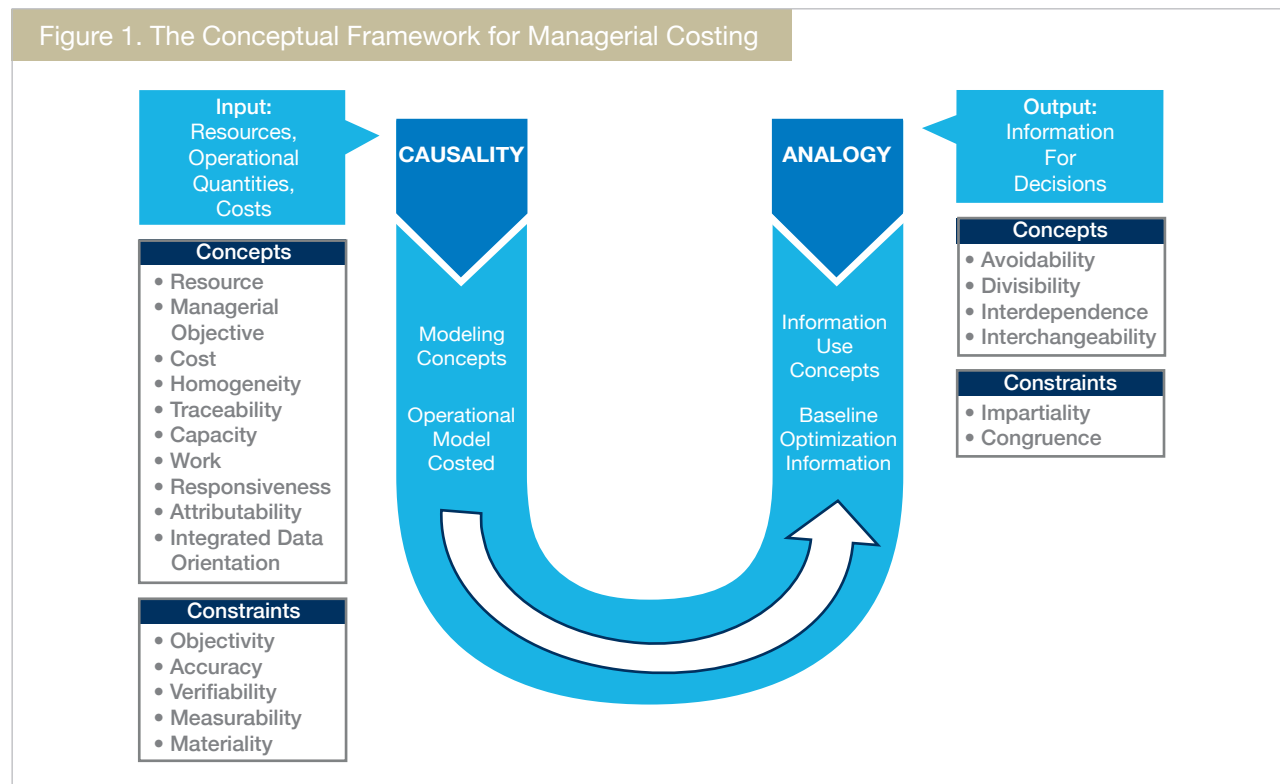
Figure 1. The Conceptual Framework for Managerial Costing

Input:
Resources,
Operational
Quantities,
Costs

Concepts
• Resource
• Managerial Objective
• Cost
• Homogeneity
• Traceability
• Capacity
• Work
• Responsiveness
• Attributability
• Integrated Data Orientation

Constraints
• Objectivity
• Accuracy
• Verifiability
• Measurability
• Materiality

CAUSALITY

Modeling Concepts

Operational Model Costed

ANALOGY

Information Use Concepts

Baseline Optimization Information

Output:
Information
For
Decisions

Concepts
• Avoidability
• Divisibility
• Interdependence
• Interchangeability

Constraints
• Impartiality
• Congruence